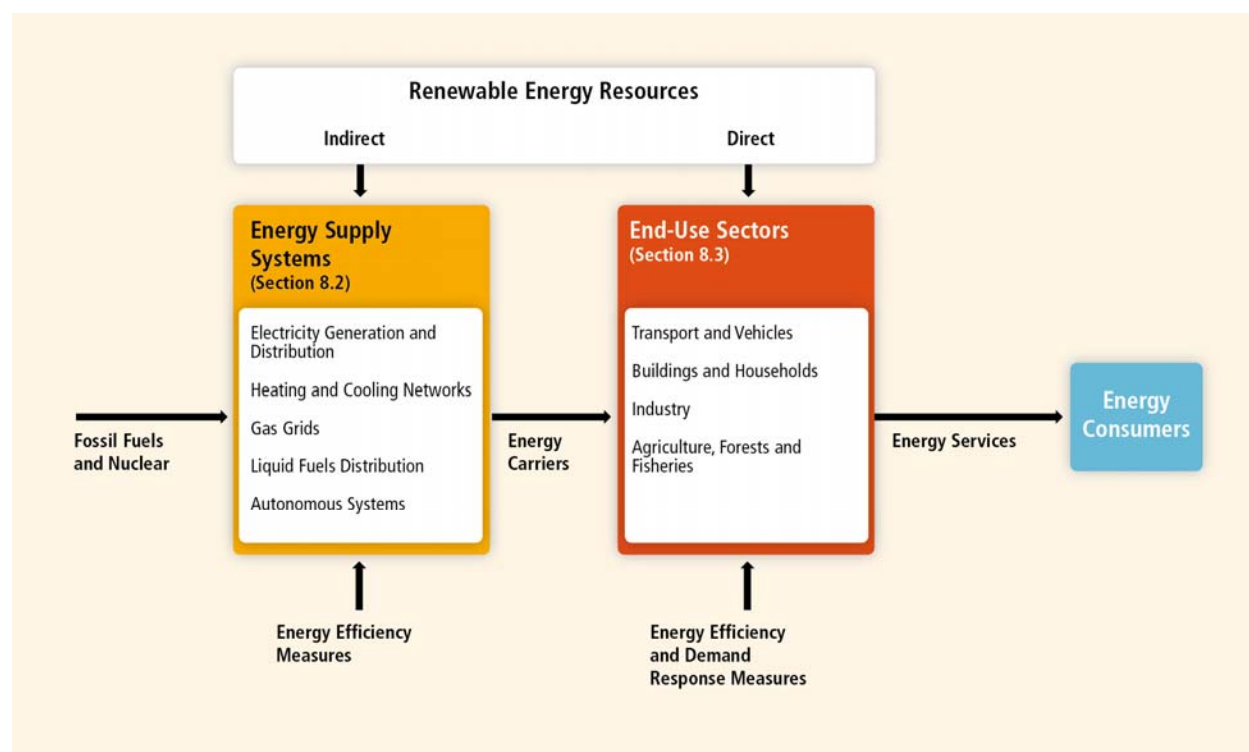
Renewable Energy Resources

Indirect

Direct

Energy Supply Systems
(Section 8.2)

Electricity Generation and Distribution

Heating and Cooling Networks

Gas Grids

Liquid Fuels Distribution

Autonomous Systems

End-Use Sectors
(Section 8.3)

Transport and Vehicles

Buildings and Households

Industry

Agriculture, Forests and Fisheries

Fossil Fuels and Nuclear

Energy Carriers

Energy Services

Energy Consumers

Energy Efficiency Measures

Energy Efficiency and Demand Response Measures